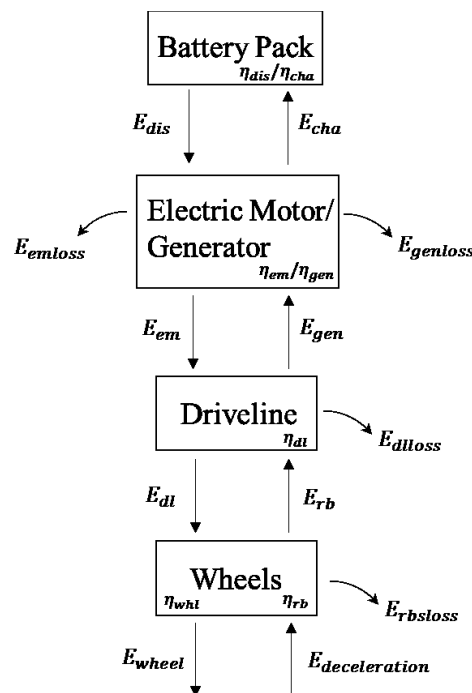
Battery Pack
$\eta_{dis}/\eta_{cha}$

$E_{dis}$

$E_{cha}$

Electric Motor/ Generator
$\eta_{em}/\eta_{gen}$

$E_{emloss}$

$E_{genloss}$

$E_{em}$

$E_{gen}$

Driveline
$\eta_{dl}$

$E_{dlloss}$

$E_{dl}$

$E_{rb}$

Wheels
$\eta_{whl}$
$\eta_{rb}$

$E_{rbsloss}$

$E_{wheel}$

$E_{deceleration}$